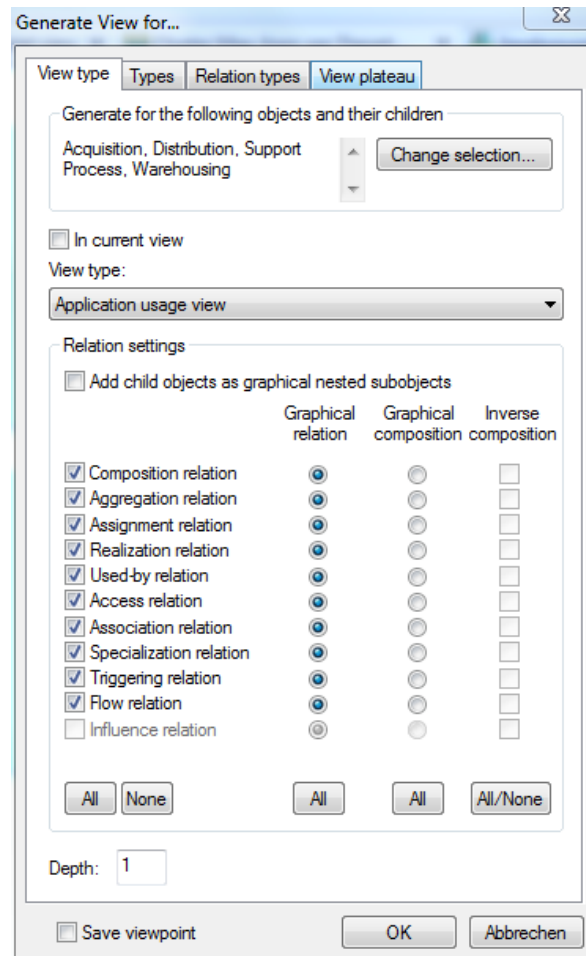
Generate View for...

View type | Types | Relation types | View plateau

Generate for the following objects and their children

Acquisition, Distribution, Support Process, Warehousing

Change selection...

In current view

View type:

Application usage view

Relation settings

Add child objects as graphical nested subobjects

| | Graphical relation | Graphical composition | Inverse composition |
|---|---|---|---|
| Composition relation | | | |
| Aggregation relation | | | |
| Assignment relation | | | |
| Realization relation | | | |
| Used-by relation | | | |
| Access relation | | | |
| Association relation | | | |
| Specialization relation | | | |
| Triggering relation | | | |
| Flow relation | | | |
| Influence relation | | | |

All None All All All/None

Depth: 1

Save viewpoint

OK Abbrechen